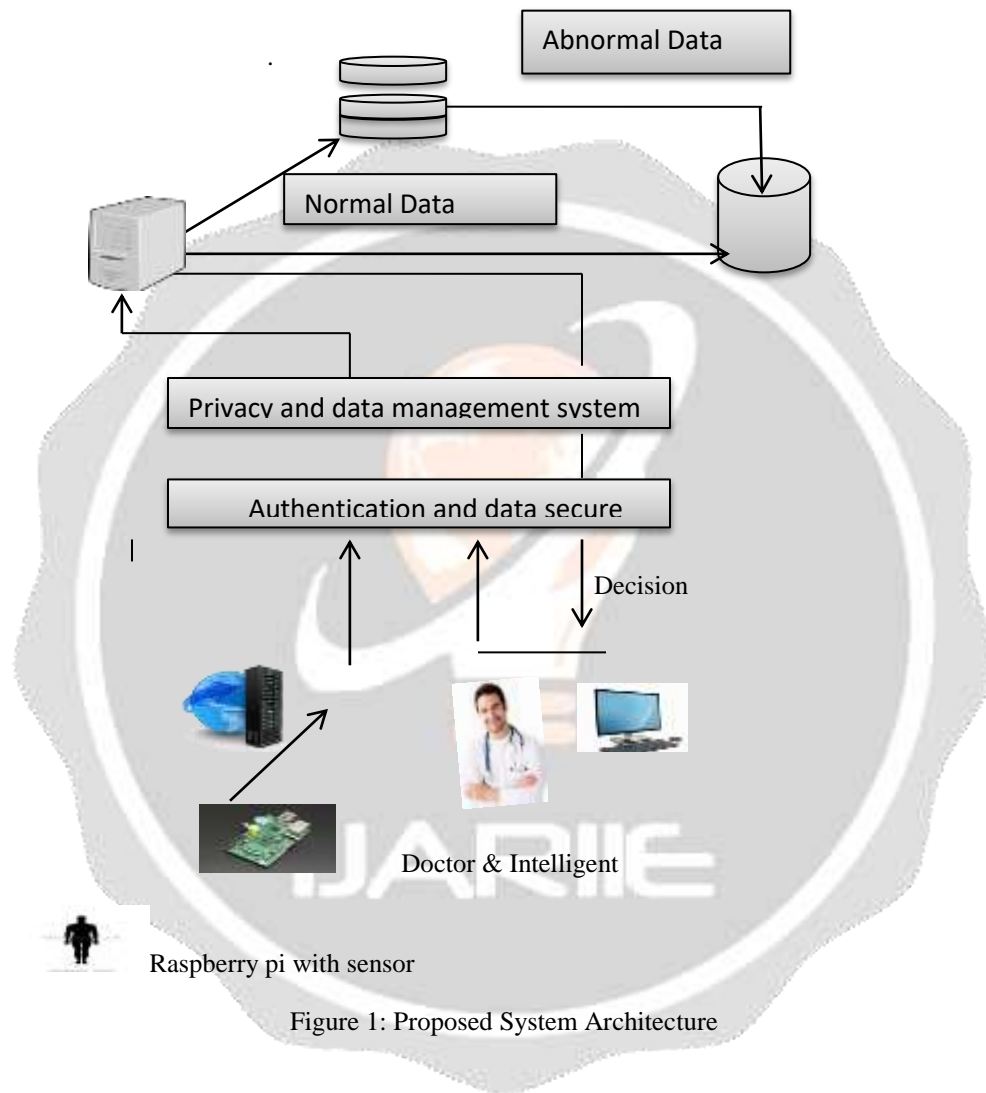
Abnormal Data

Normal Data

Privacy and data management system

Authentication and data secure

Decision

Doctor & Intelligent

IJARIIE

Raspberry pi with sensor

Figure 1: Proposed System Architecture